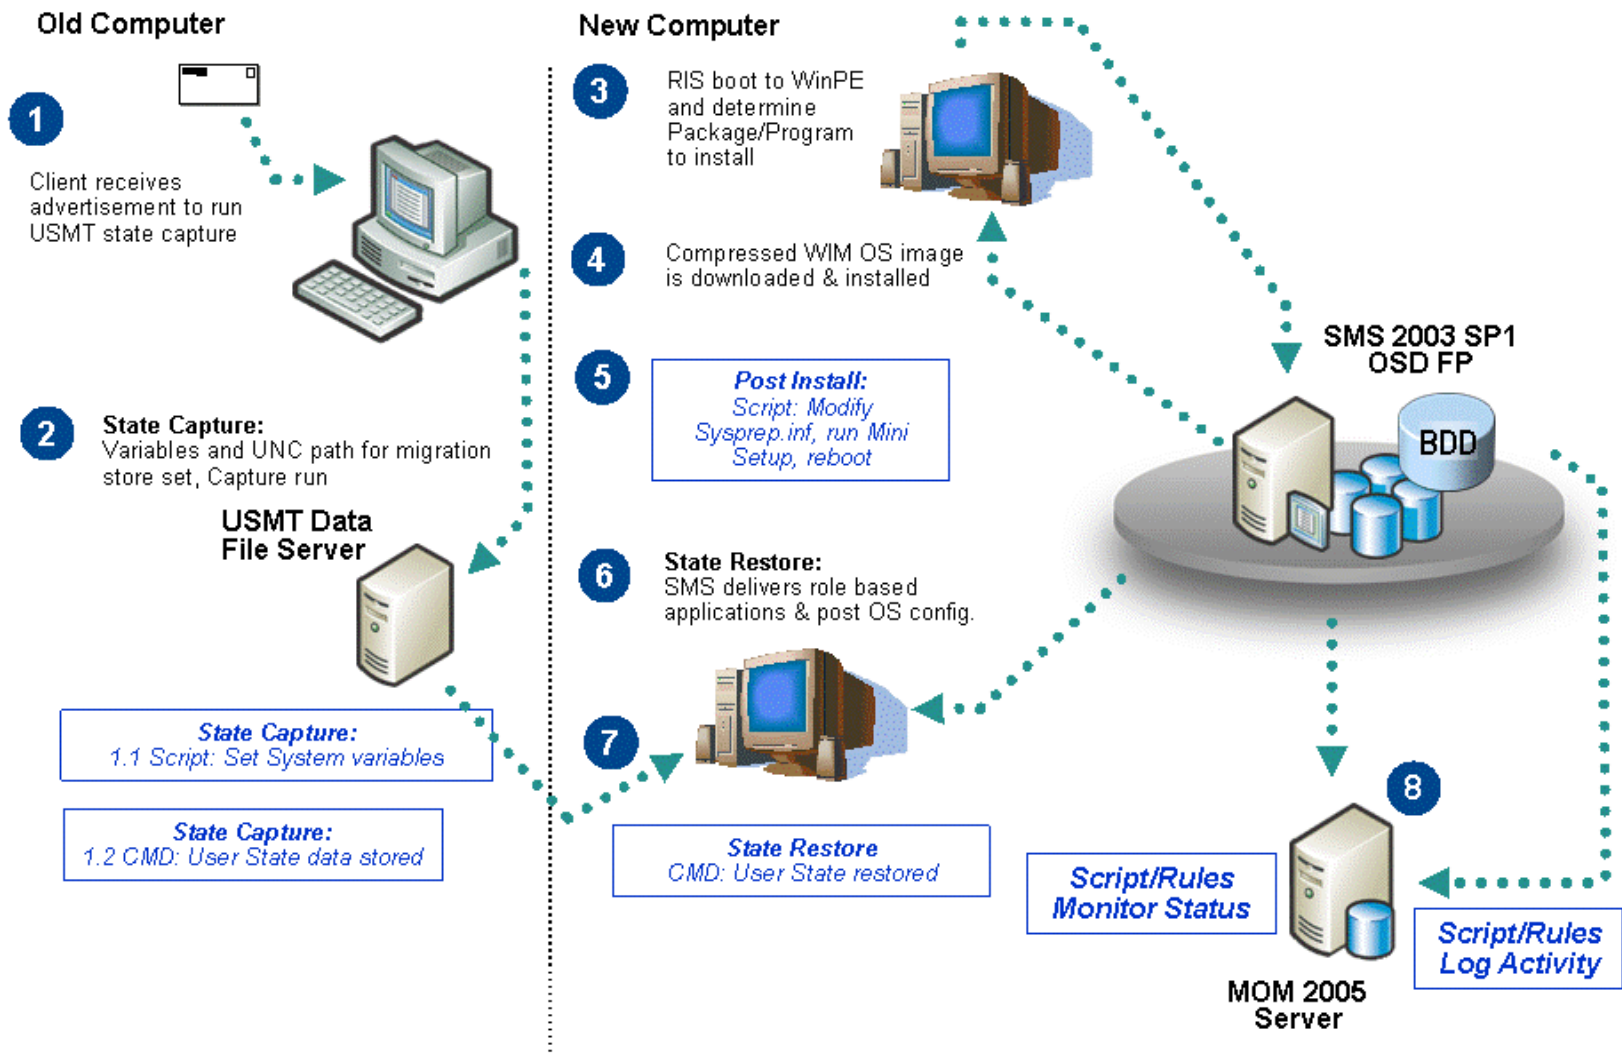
Old Computer

New Computer

1

Client receives advertisement to run USMT state capture

3

RIS boot to WinPE and determine Package/Program to install

4

Compressed WIM OS image is downloaded & installed

SMS 2003 SP1 OSD FP

BDD

5

Post Install:
Script: Modify Sysprep.inf, run Mini Setup, reboot

2

State Capture:
Variables and UNC path for migration store set, Capture run

USMT Data File Server

6

State Restore:
SMS delivers role based applications & post OS config.

State Capture:
1.1 Script: Set System variables

7

8

State Capture:
1.2 CMD: User State data stored

State Restore
CMD: User State restored

Script/Rules Monitor Status

Script/Rules Log Activity

MOM 2005 Server